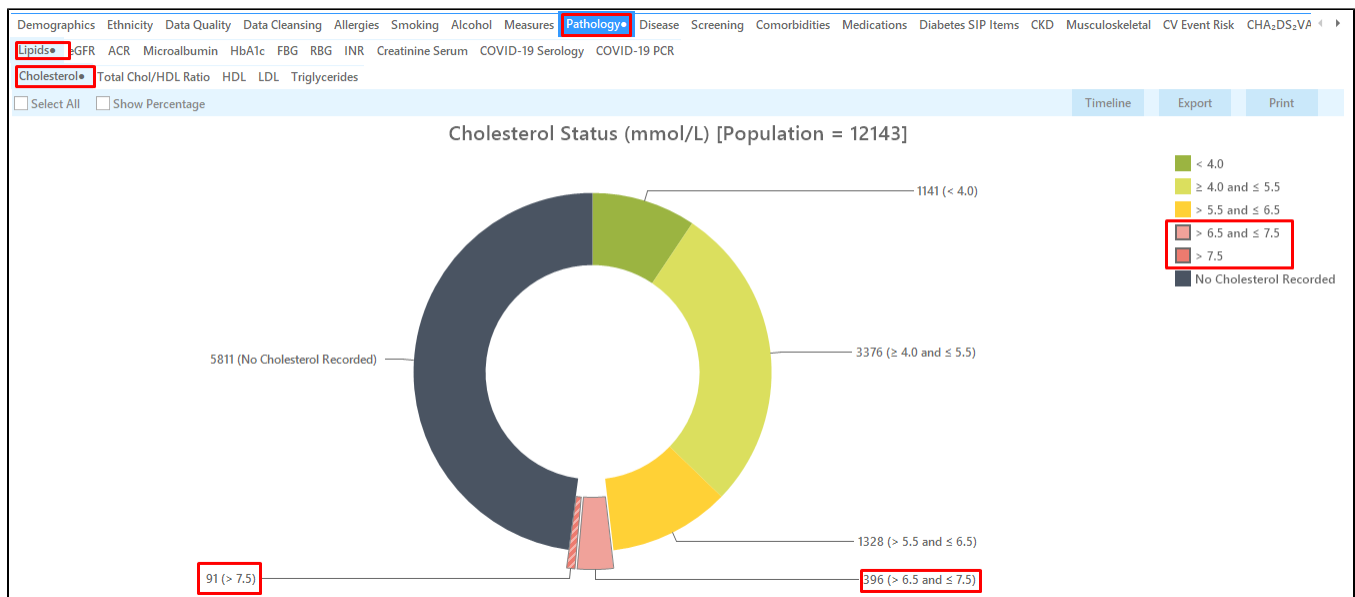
Demographics Ethnicity Data Quality Data Cleansing Allergies Smoking Alcohol Measures Pathology● Disease Screening Comorbidities Medications Diabetes SIP Items CKD Musculoskeletal CV Event Risk $CHA_2DS_2VA$

Lipids● eGFR ACR Microalbumin HbA1c FBG RBG INR Creatinine Serum COVID-19 Serology COVID-19 PCR

Cholesterol● Total Chol/HDL Ratio HDL LDL Triglycerides

Select All Show Percentage

Timeline Export Print

Cholesterol Status (mmol/L) [Population = 12143]

< 4.0
≥ 4.0 and ≤ 5.5
> 5.5 and ≤ 6.5
> 6.5 and ≤ 7.5
> 7.5
No Cholesterol Recorded

1141 (< 4.0)

3376 (≥ 4.0 and ≤ 5.5)

5811 (No Cholesterol Recorded)

1328 (> 5.5 and ≤ 6.5)

91 (> 7.5)

396 (> 6.5 and ≤ 7.5)